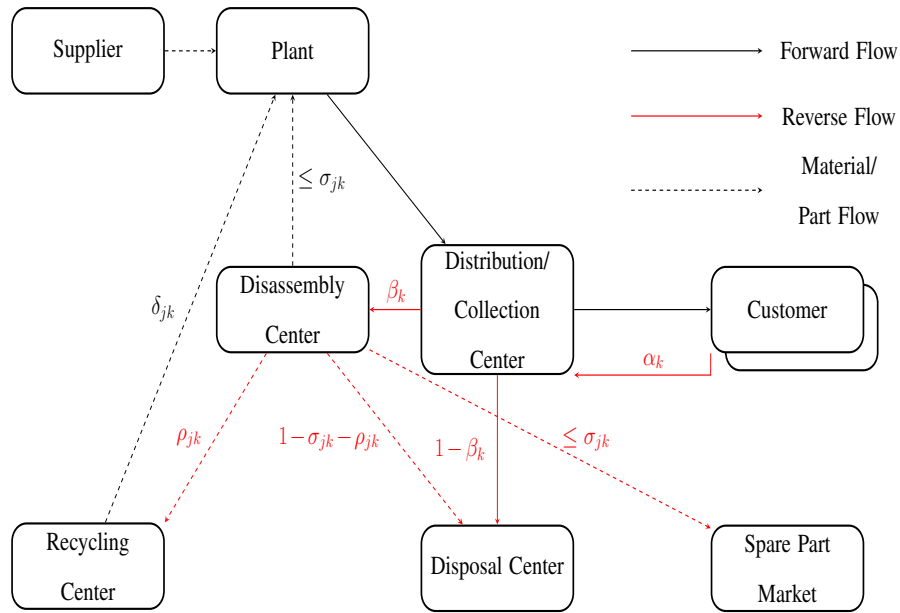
Supplier

Plant

Forward Flow

Reverse Flow

Material/ Part Flow

$\leq \sigma_{jk}$

$\delta_{jk}$

Distribution/ Collection Center

$\beta_k$

Disassembly Center

Customer

$\alpha_k$

$\rho_{jk}$

$1-\sigma_{jk}-\rho_{jk}$

$1-\beta_k$

$\leq \sigma_{jk}$

Recycling Center

Disposal Center

Spare Part Market